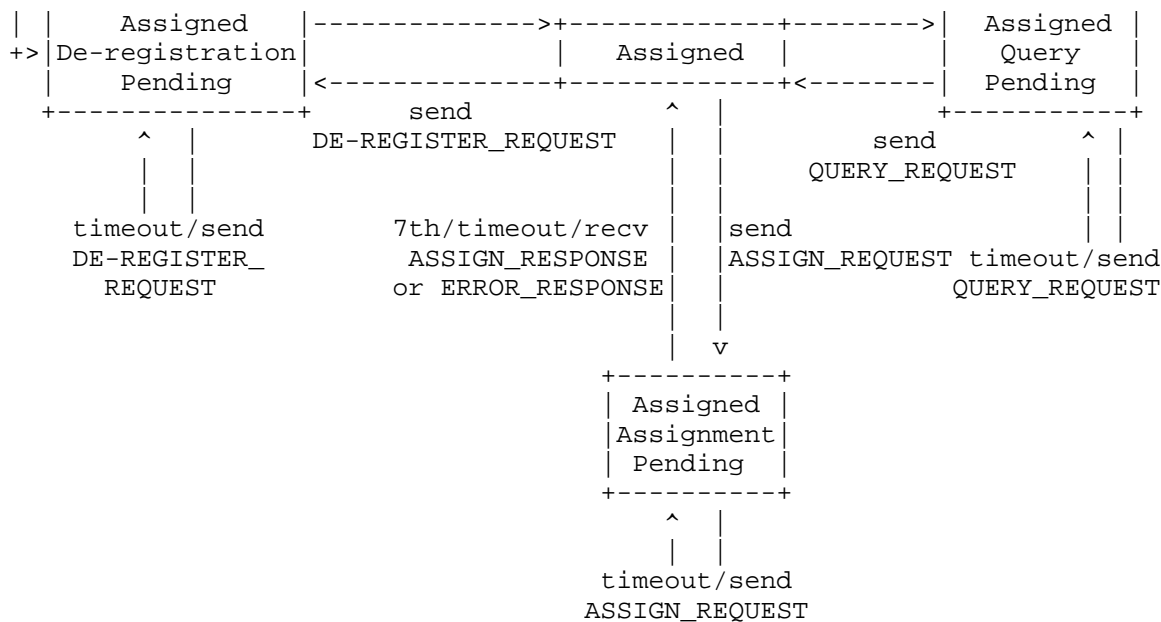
Assigned De-registration Pending

Assigned

Assigned Query Pending

send DE-REGISTER_REQUEST

send QUERY_REQUEST

timeout/send DE-REGISTER_ REQUEST

7th/timeout/recv ASSIGN_RESPONSE or ERROR_RESPONSE

send ASSIGN_REQUEST

timeout/send QUERY_REQUEST

Assigned Assignment Pending

timeout/send ASSIGN_REQUEST